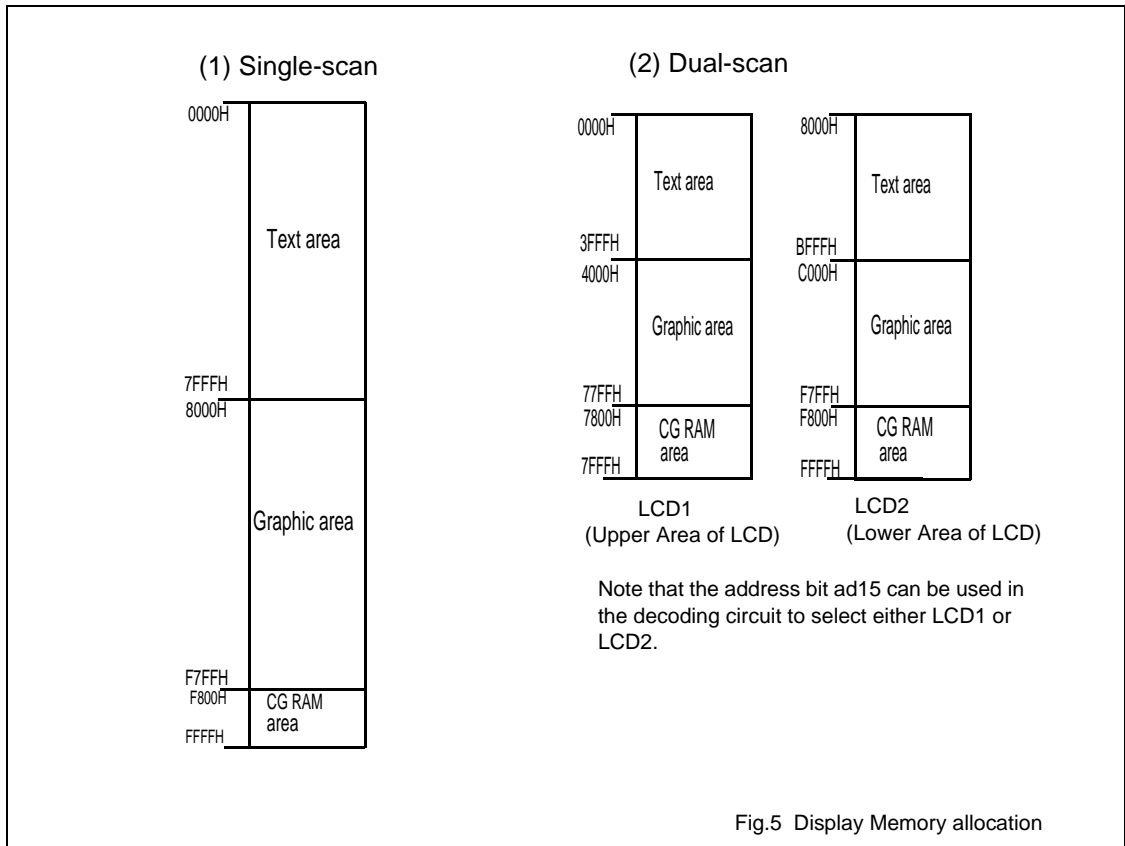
(1) Single-scan

0000H

Text area

7FFFH
8000H

Graphic area

F7FFH
F800H
CG RAM area
FFFFH

(2) Dual-scan

0000H
Text area
3FFFH
4000H
Graphic area
77FFH
7800H
CG RAM area
7FFFH

LCD1
(Upper Area of LCD)

8000H
Text area
BFFFH
C000H
Graphic area
F7FFH
F800H
CG RAM area
FFFFH

LCD2
(Lower Area of LCD)

Note that the address bit ad15 can be used in the decoding circuit to select either LCD1 or LCD2.

Fig.5 Display Memory allocation